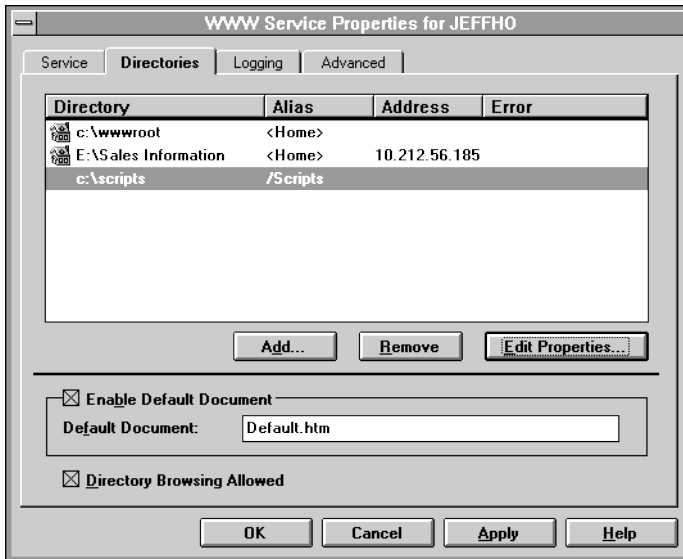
WWW Service Properties for JEFFHO

Service | Directories | Logging | Advanced

| Directory | Alias | Address | Error |
|---|---|---|---|
| c:\wwwroot | <Home> | | |
| E:\Sales Information | <Home> | 10.212.56.185 | |
| c:\scripts | /Scripts | | |

Add... Remove Edit Properties...

☒ Enable Default Document
Default Document: Default.htm

☒ Directory Browsing Allowed

OK Cancel Apply Help